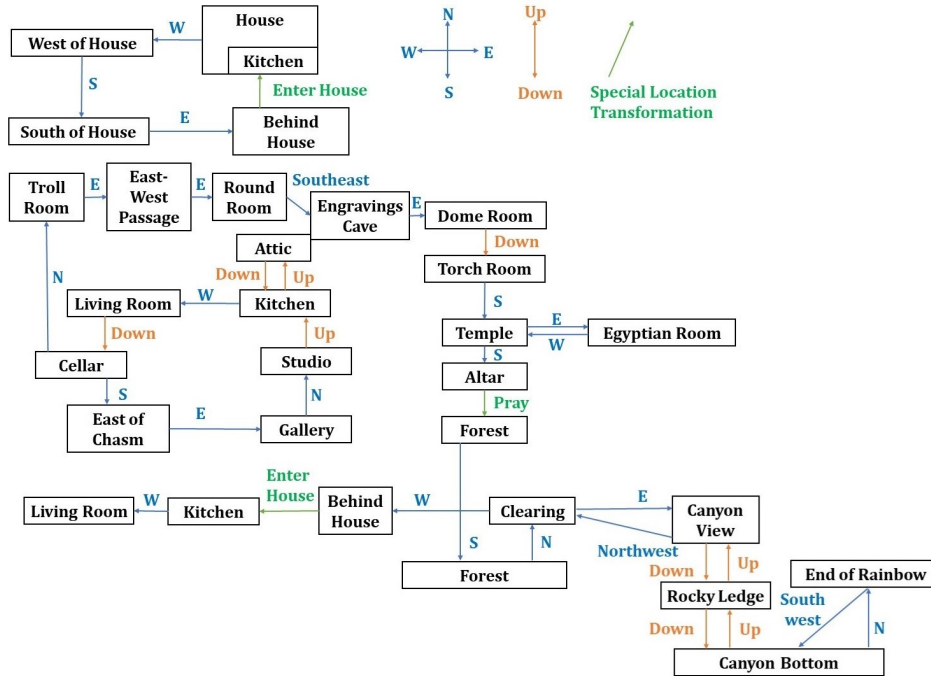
House
Kitchen
W
West of House
S
Enter House
South of House
E
Behind House

N
W
E
S

Up
Down

Special Location Transformation

Troll Room
E
East-West Passage
E
Round Room
Southeast
Engravings Cave
E
Dome Room
Down
Torch Room
S
Temple
E
W
Egyptian Room
S
Altar
Pray
Forest

Attic
Down
Up
Living Room
W
Kitchen
N
Down
Up
Cellar
Studio
S
N
East of Chasm
E
Gallery

Living Room
W
Kitchen
Enter House
Behind House
W
Clearing
E
Canyon View
S
N
Northwest
Forest
Down
Up
Rocky Ledge
End of Rainbow
South west
Down
Up
N
Canyon Bottom